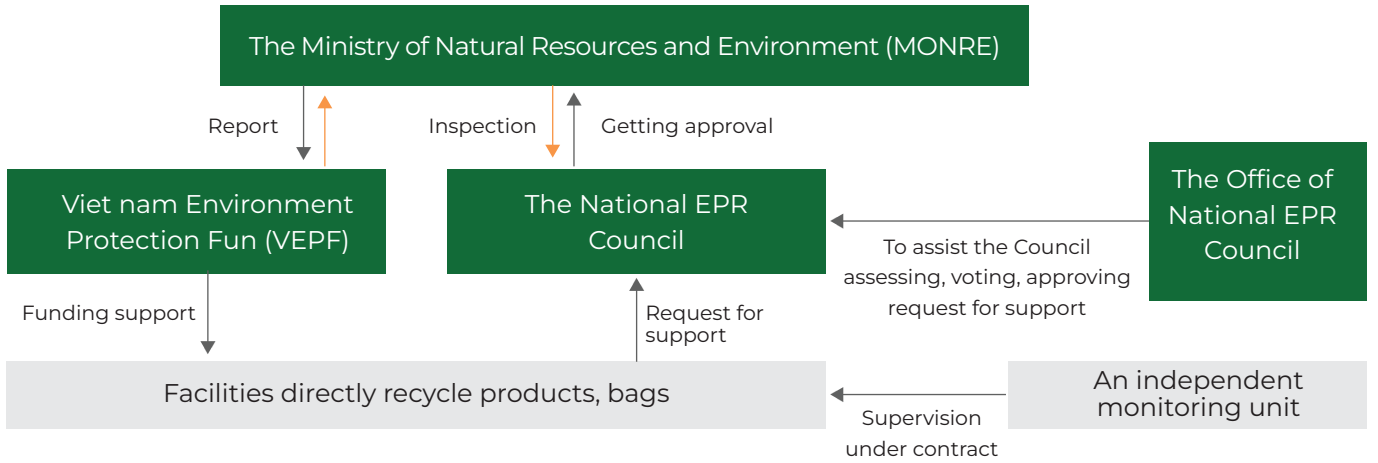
The Ministry of Natural Resources and Environment (MONRE)

Report

Inspection

Getting approval

Viet nam Environment Protection Fun (VEPF)

The National EPR Council

The Office of National EPR Council

To assist the Council assessing, voting, approving request for support

Funding support

Request for support

Facilities directly recycle products, bags

An independent monitoring unit

Supervision under contract